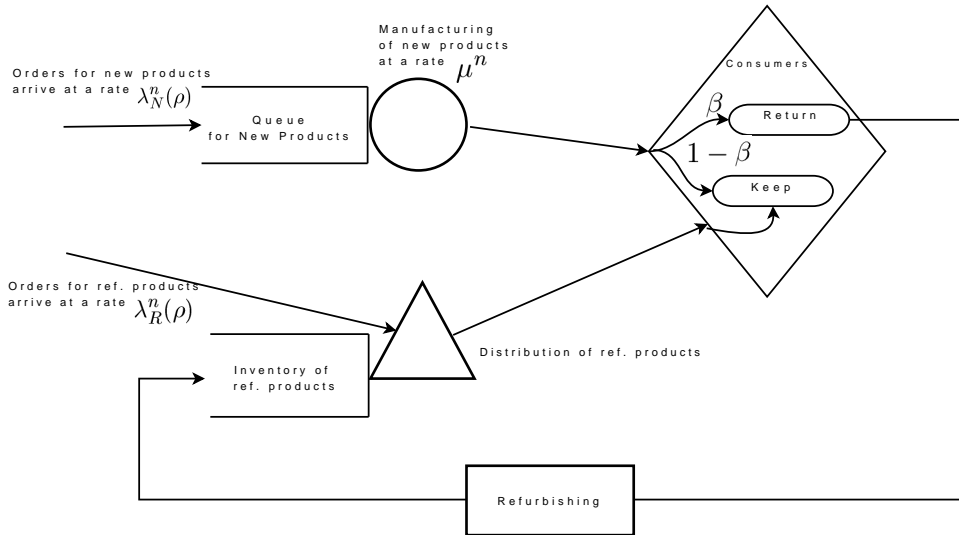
Orders for new products arrive at a rate $\lambda_N^n(\rho)$

Queue for New Products

Manufacturing of new products at a rate $\mu^n$

Consumers

$\beta$

Return

$1-\beta$

Keep

Orders for ref. products arrive at a rate $\lambda_R^n(\rho)$

Inventory of ref. products

Distribution of ref. products

Refurbishing